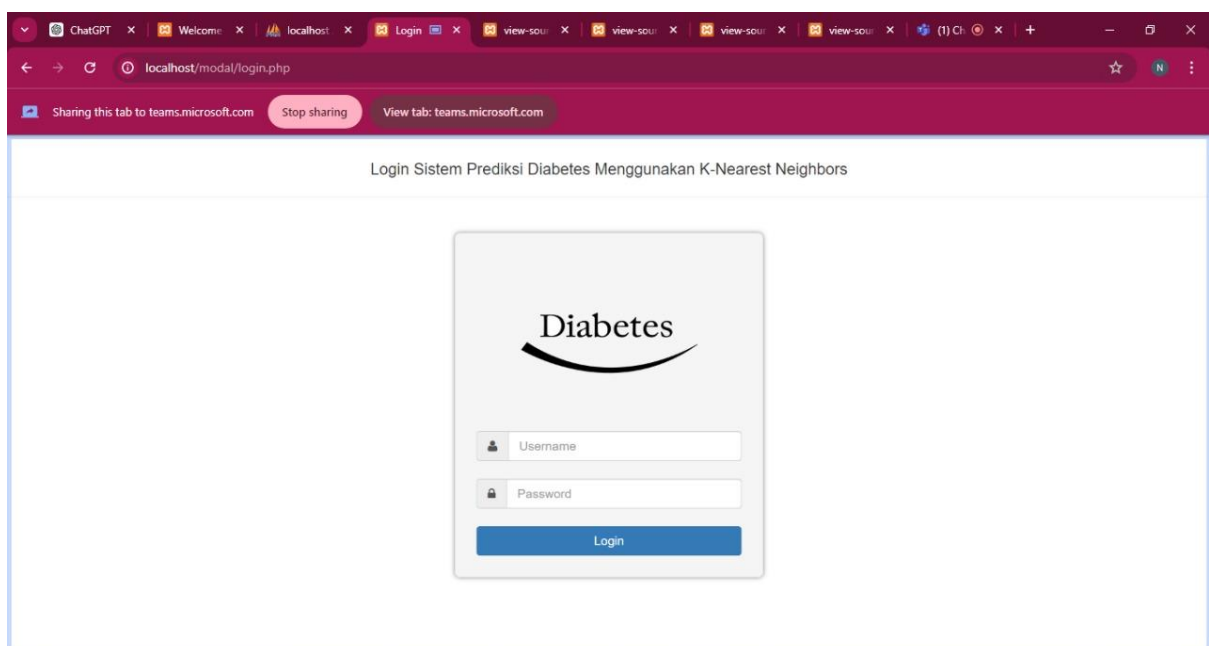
ChatGPT × Welcome × localhost × Login × view-sour × view-sour × view-sour × view-sour × (1) Ch × +

localhost/modal/login.php

N

Sharing this tab to teams.microsoft.com Stop sharing View tab: teams.microsoft.com

Login Sistem Prediksi Diabetes Menggunakan K-Nearest Neighbors

Diabetes

Username

Password

Login